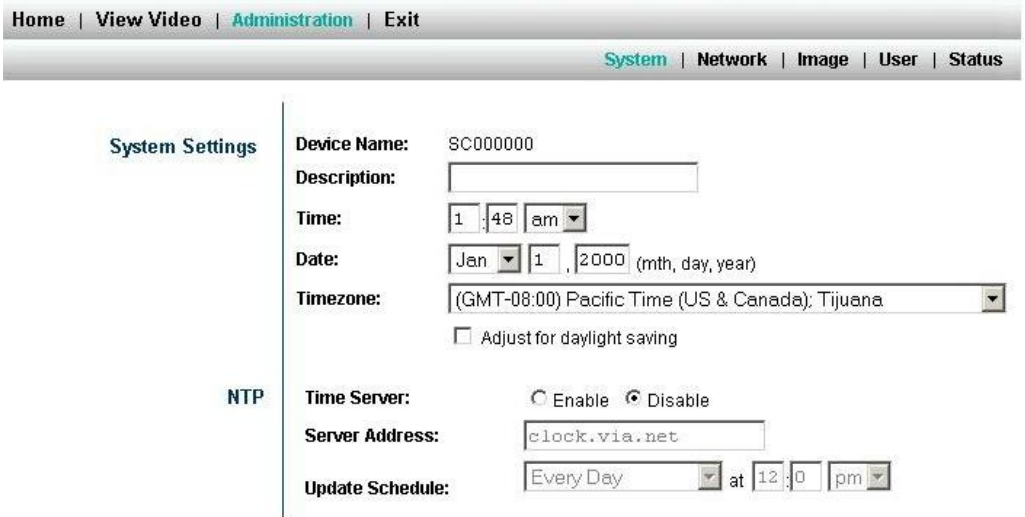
Home | View Video | Administration | Exit

System | Network | Image | User | Status

System Settings

Device Name: SC000000

Description:

Time: 1 : 48 am

Date: Jan 1 , 2000 (mth, day, year)

Timezone: (GMT-08:00) Pacific Time (US & Canada); Tijuana

Adjust for daylight saving

NTP

Time Server: Enable Disable

Server Address: clock.via.net

Update Schedule: Every Day at 12 : 0 pm